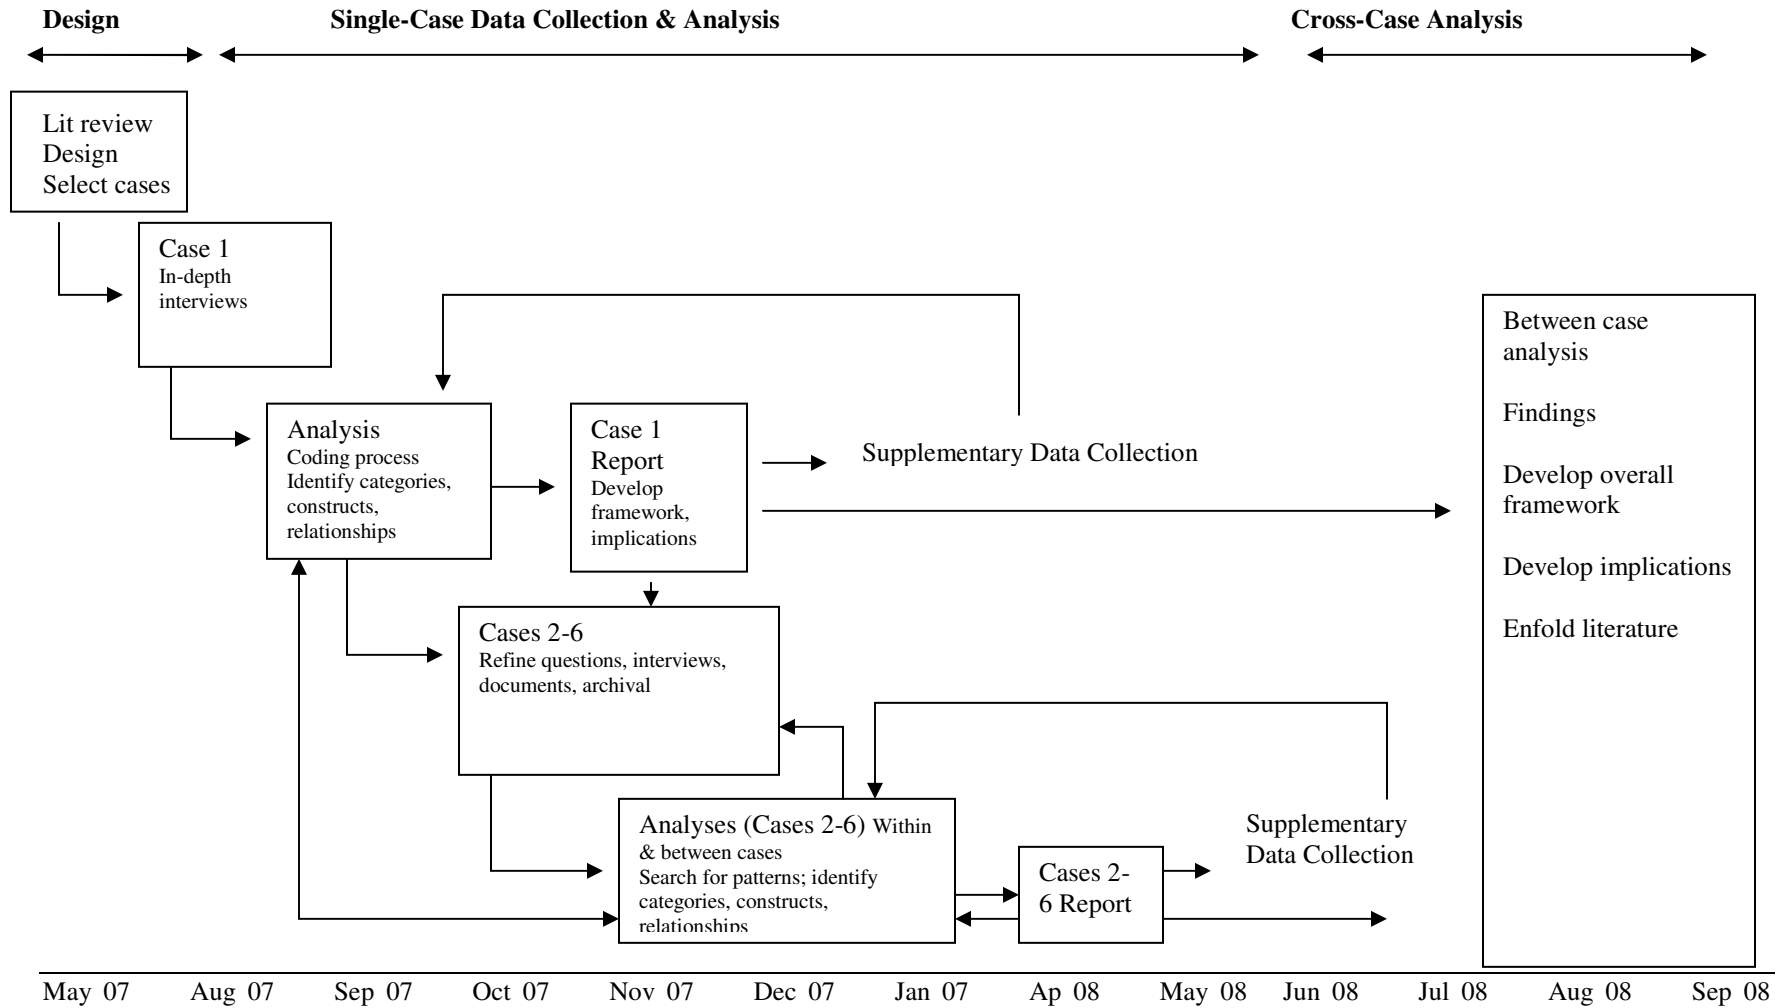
Design

Single-Case Data Collection & Analysis

Cross-Case Analysis

Lit review
Design
Select cases

Case 1
In-depth interviews

Analysis
Coding process
Identify categories, constructs, relationships

Case 1 Report
Develop framework, implications

Supplementary Data Collection

Between case analysis

Findings

Develop overall framework

Develop implications

Enfold literature

Cases 2-6
Refine questions, interviews, documents, archival

Analyses (Cases 2-6) Within & between cases
Search for patterns; identify categories, constructs, relationships

Cases 2-6 Report

Supplementary Data Collection

May 07 Aug 07 Sep 07 Oct 07 Nov 07 Dec 07 Jan 07 Ap 08 May 08 Jun 08 Jul 08 Aug 08 Sep 08